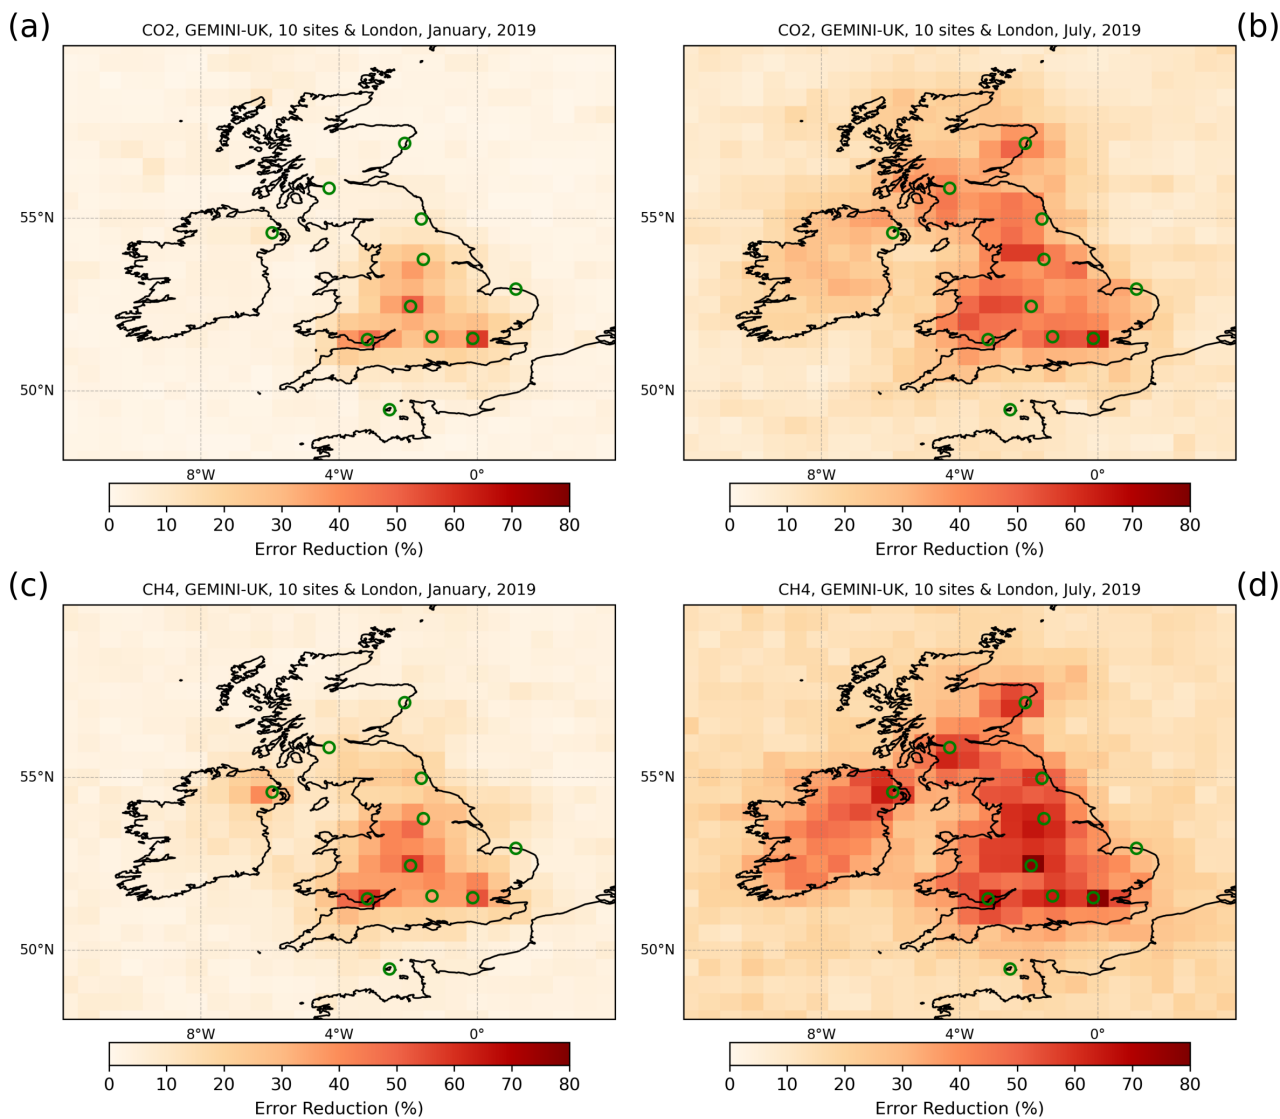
(a)
CO2, GEMINI-UK, 10 sites & London, January, 2019
55°N
50°N
8°W
4°W
0°
0 10 20 30 40 50 60 70 80
Error Reduction (%)

(b)
CO2, GEMINI-UK, 10 sites & London, July, 2019
55°N
50°N
8°W
4°W
0°
0 10 20 30 40 50 60 70 80
Error Reduction (%)

(c)
CH4, GEMINI-UK, 10 sites & London, January, 2019
55°N
50°N
8°W
4°W
0°
0 10 20 30 40 50 60 70 80
Error Reduction (%)

(d)
CH4, GEMINI-UK, 10 sites & London, July, 2019
55°N
50°N
8°W
4°W
0°
0 10 20 30 40 50 60 70 80
Error Reduction (%)